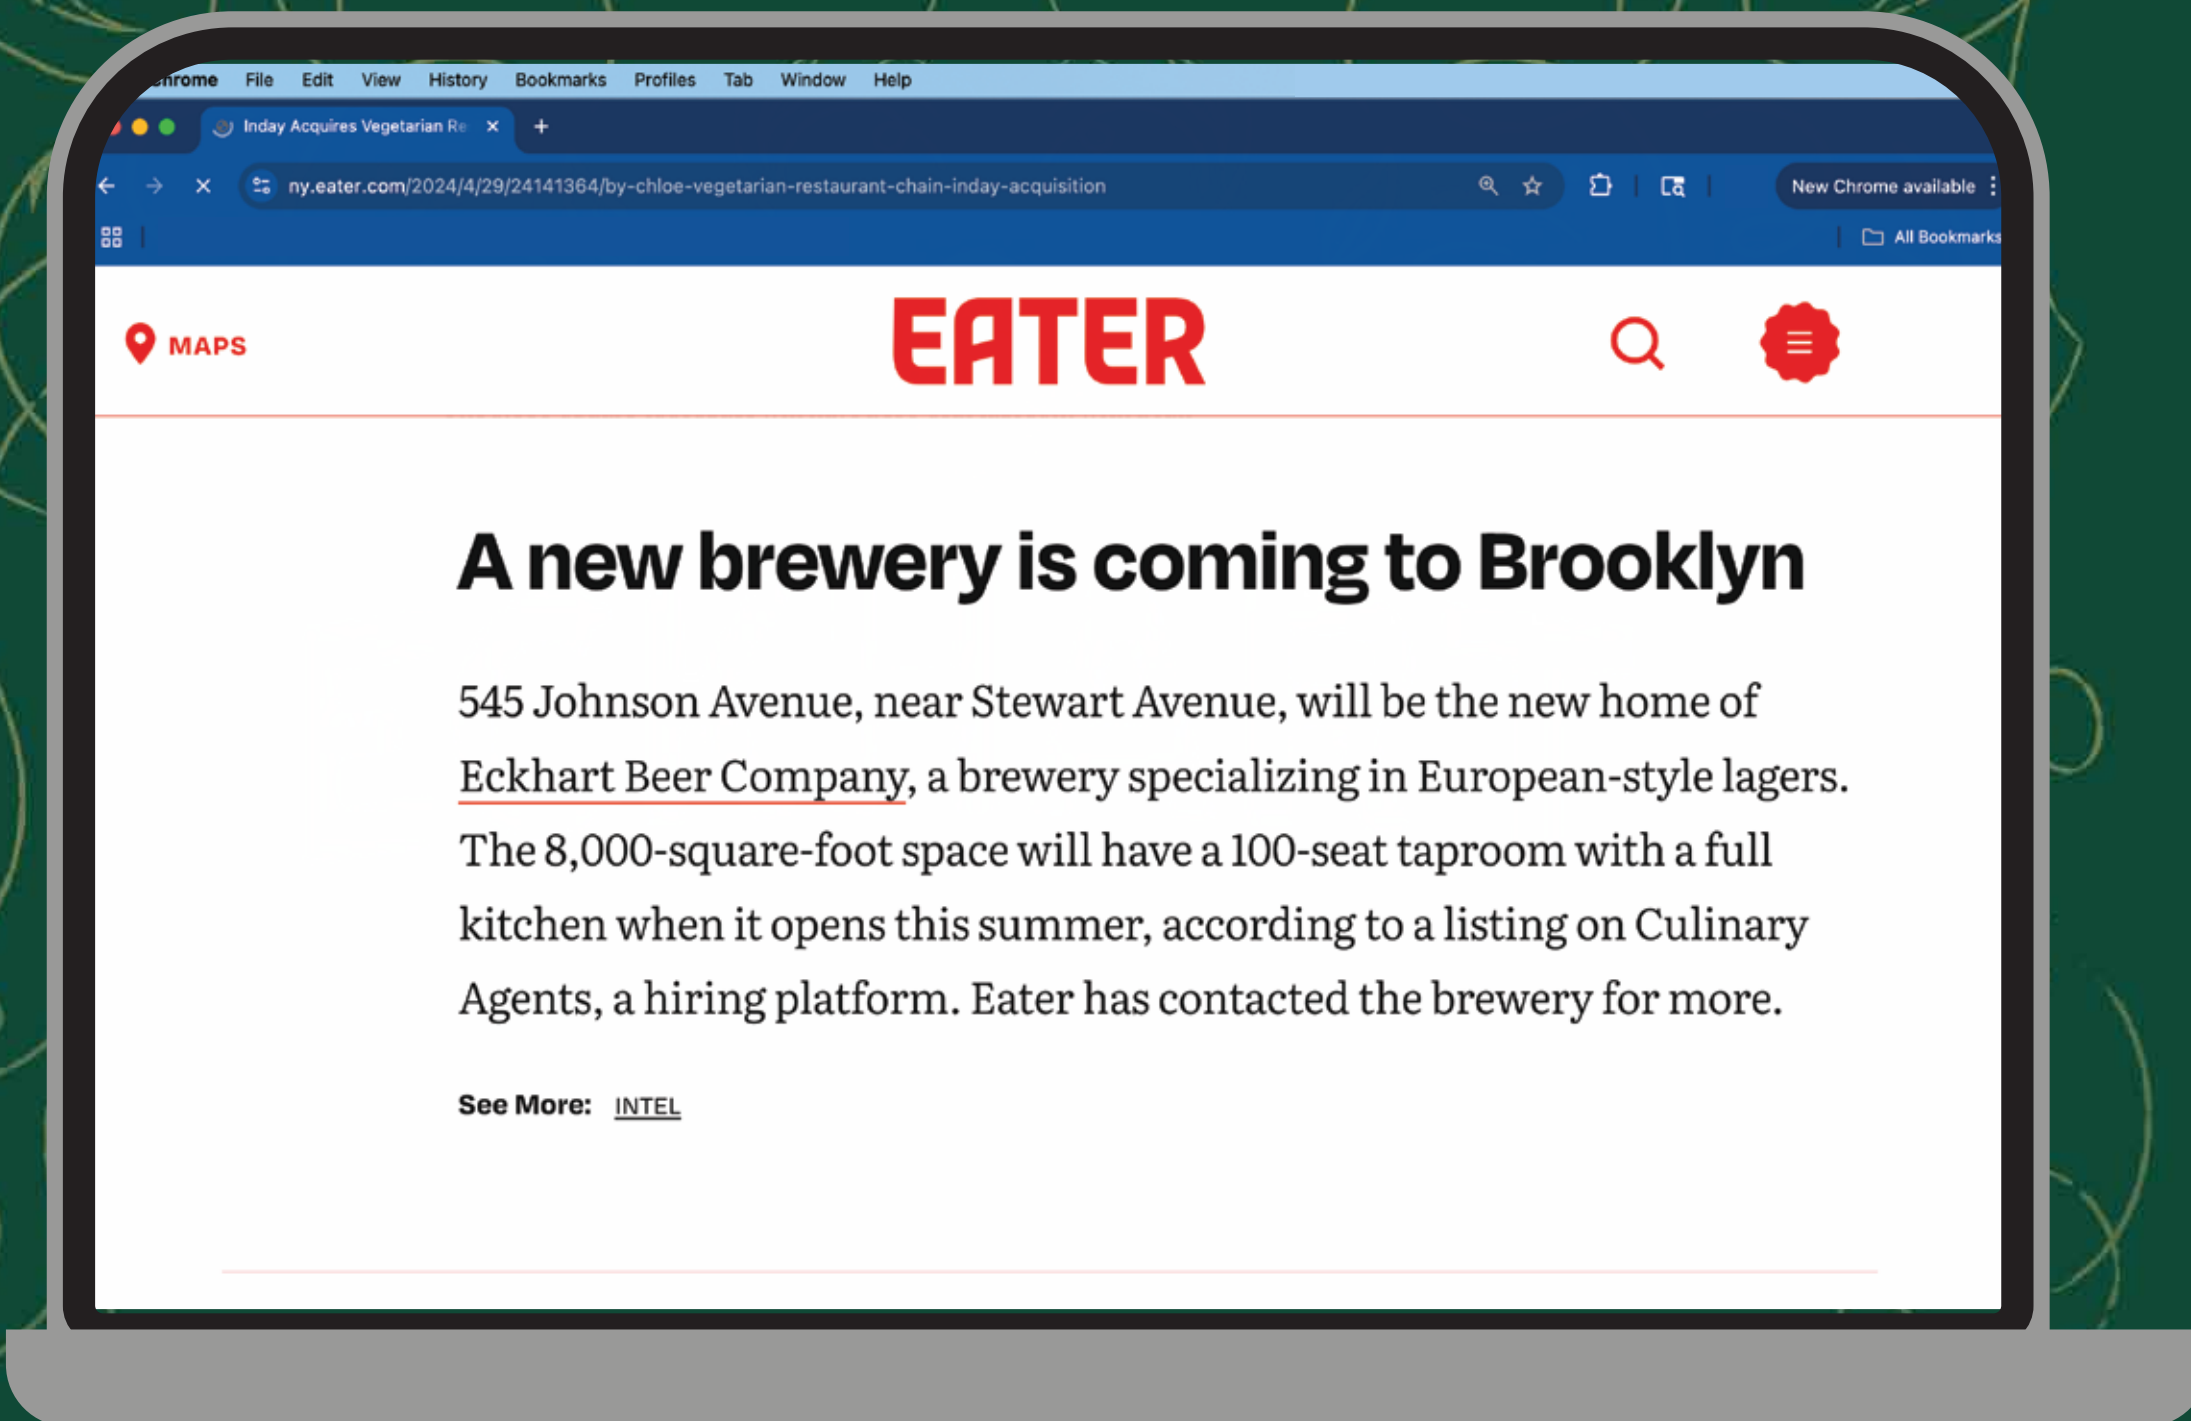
hrome File Edit View History Bookmarks Profiles Tab Window Help

Inday Acquires Vegetarian Re ×

ny.eater.com/2024/4/29/24141364/by-chloe-vegetarian-restaurant-chain-inday-acquisition

New Chrome available

All Bookmarks

MAPS

EATER

A new brewery is coming to Brooklyn

545 Johnson Avenue, near Stewart Avenue, will be the new home of Eckhart Beer Company, a brewery specializing in European-style lagers. The 8,000-square-foot space will have a 100-seat taproom with a full kitchen when it opens this summer, according to a listing on Culinary Agents, a hiring platform. Eater has contacted the brewery for more.

See More: INTEL